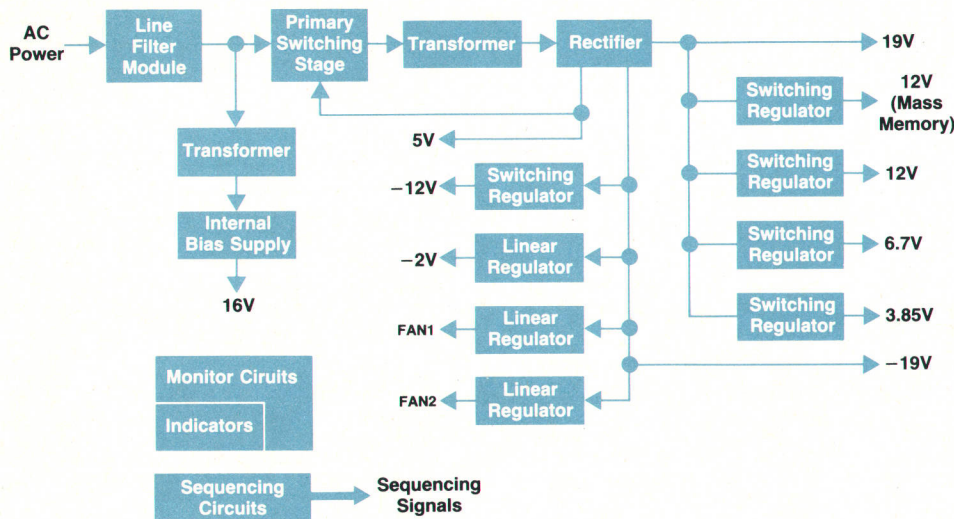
AC Power

Line Filter Module

Primary Switching Stage

Transformer

Rectifier

19V

Switching Regulator

12V (Mass Memory)

Transformer

5V

Switching Regulator

$-12V$

Switching Regulator

12V

Internal Bias Supply

Linear Regulator

$-2V$

Switching Regulator

6.7V

16V

Linear Regulator

FAN1

Switching Regulator

3.85V

Monitor Ciruits

$-19V$

Indicators

Linear Regulator

FAN2

Sequencing Circuits

Sequencing Signals